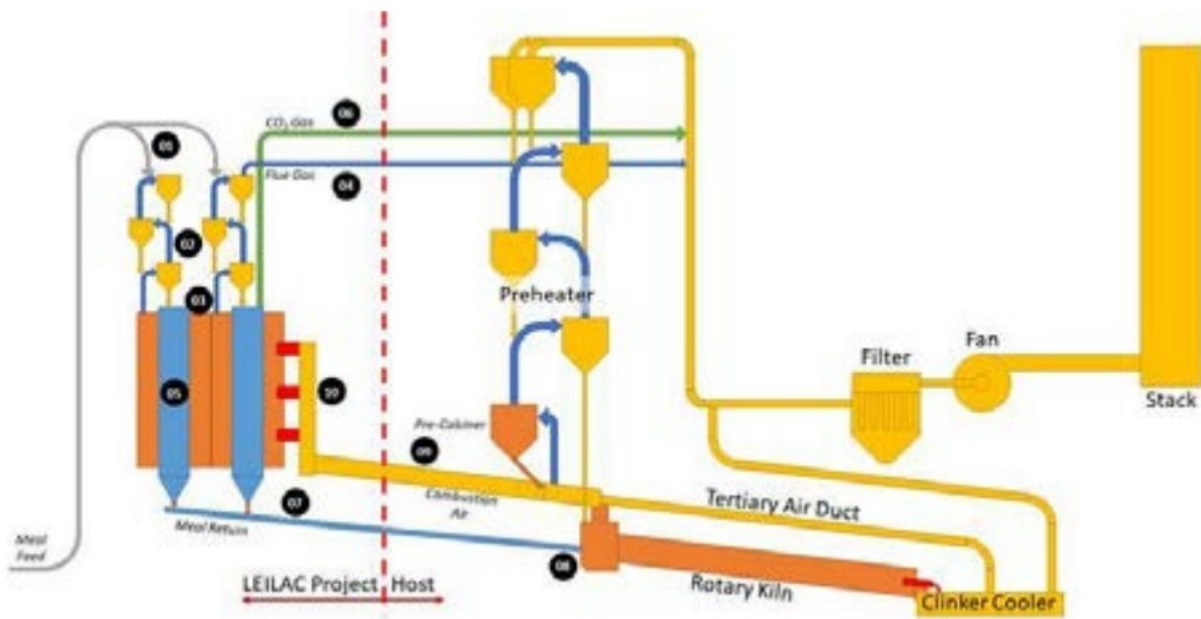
01

$CO_2$ Gas

06

Flue Gas

04

02

03

05

10

Preheater

Filter

Fan

Stack

Pre-Calciner

09

Combustion Air

07

Meal Return

Meal Feed

Tertiary Air Duct

08

Rotary Kiln

Clinker Cooler

LEILAC Project

Host